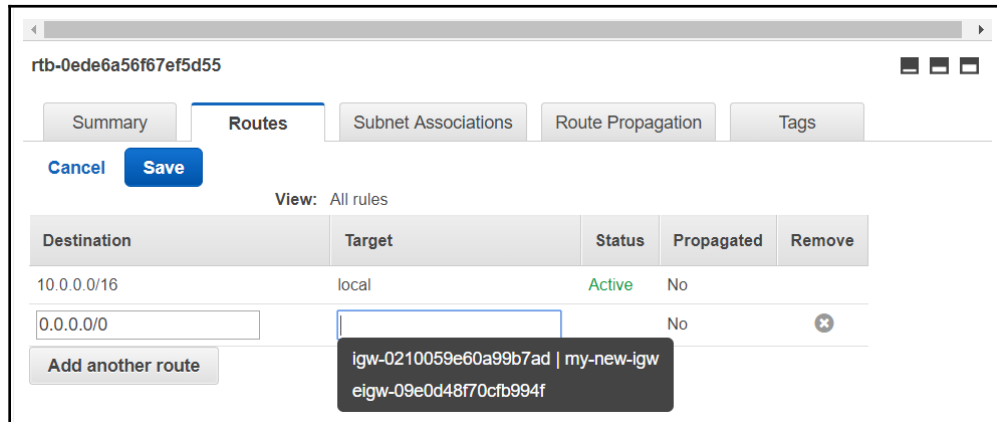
rtb-0ede6a56f67ef5d55

Summary | Routes | Subnet Associations | Route Propagation | Tags

Cancel Save

View: All rules

| Destination | Target | Status | Propagated | Remove |
|---|---|---|---|---|
| 10.0.0.0/16 | local | Active | No | |
| 0.0.0.0/0 | | | No | |

Add another route

igw-0210059e60a99b7ad | my-new-igw
eigw-09e0d48f70cfb994f